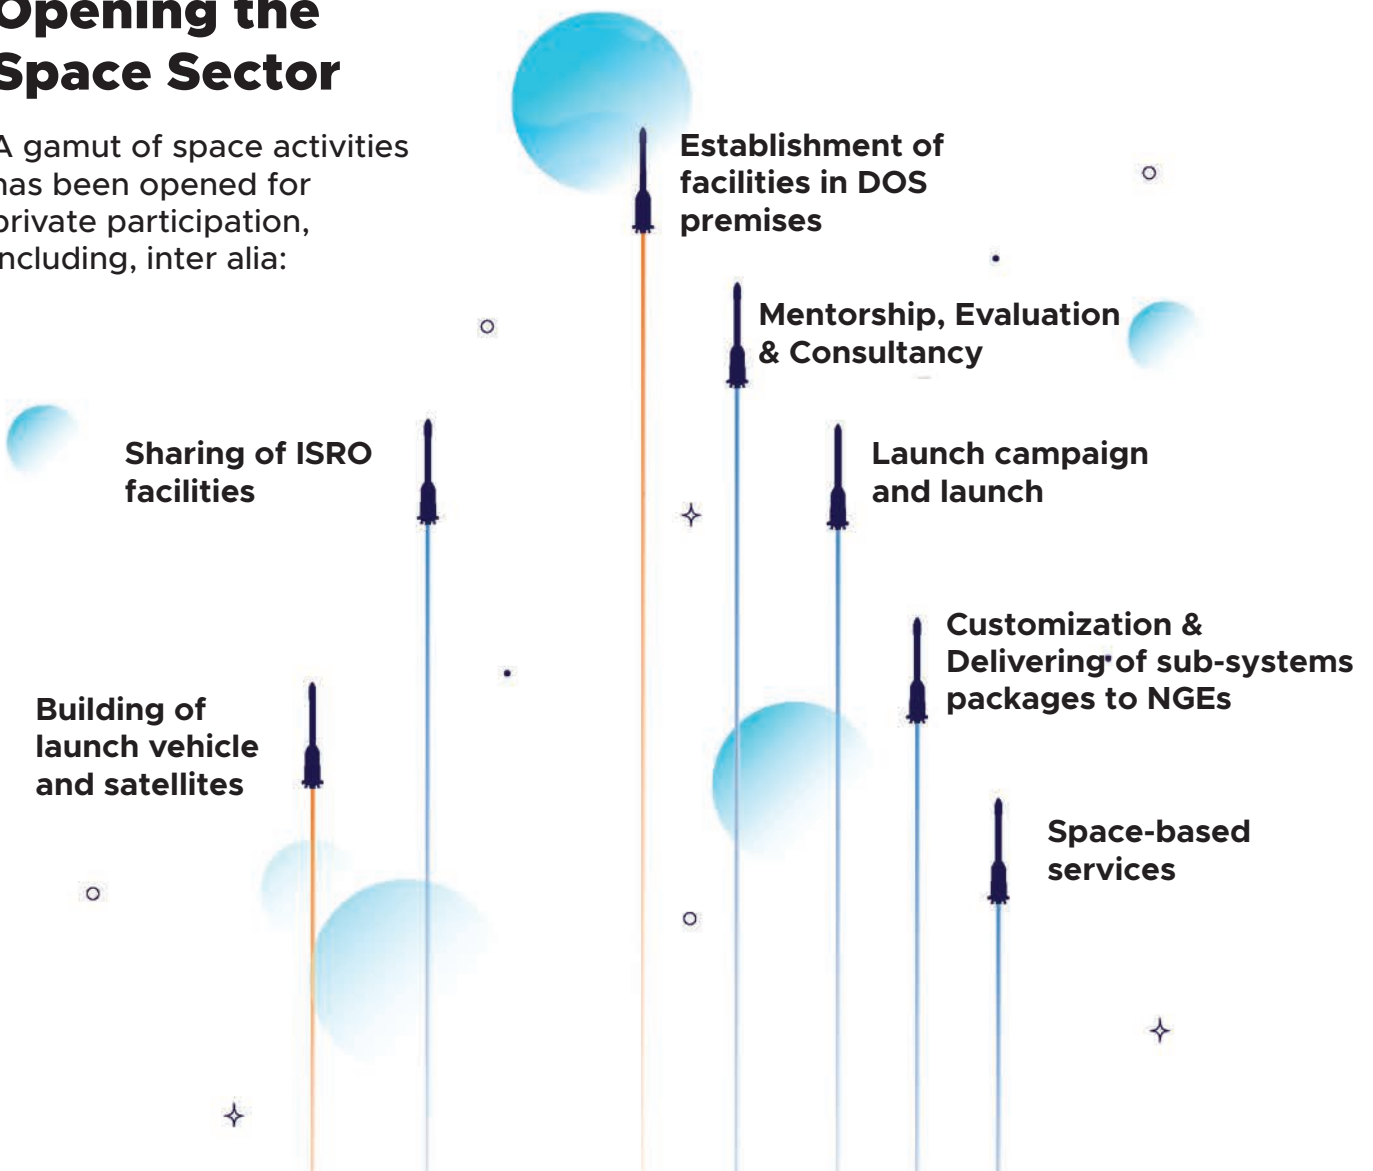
Opening the Space Sector

A gamut of space activities has been opened for private participation, including, inter alia:

Establishment of facilities in DOS premises

Mentorship, Evaluation & Consultancy

Sharing of ISRO facilities

Launch campaign and launch

Customization & Delivering of sub-systems packages to NGEs

Building of launch vehicle and satellites

Space-based services